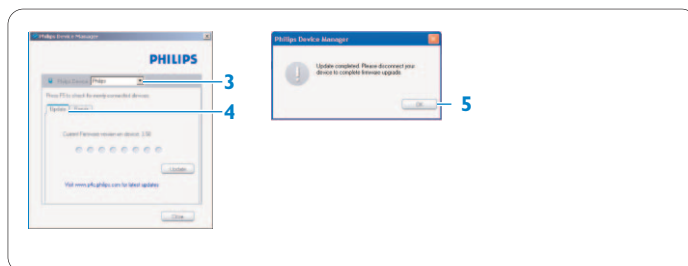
Philips Device Manager

PHILIPS

Philips Devices Philips

3

Press F5 to check for newly connected devices.

Update Repair

4

Current Firmware version on device: 2.00

Update

Visit www.philips.com for latest updates

Close

Philips Device Manager

Update completed. Please disconnect your device to complete firmware upgrade.

OK

5